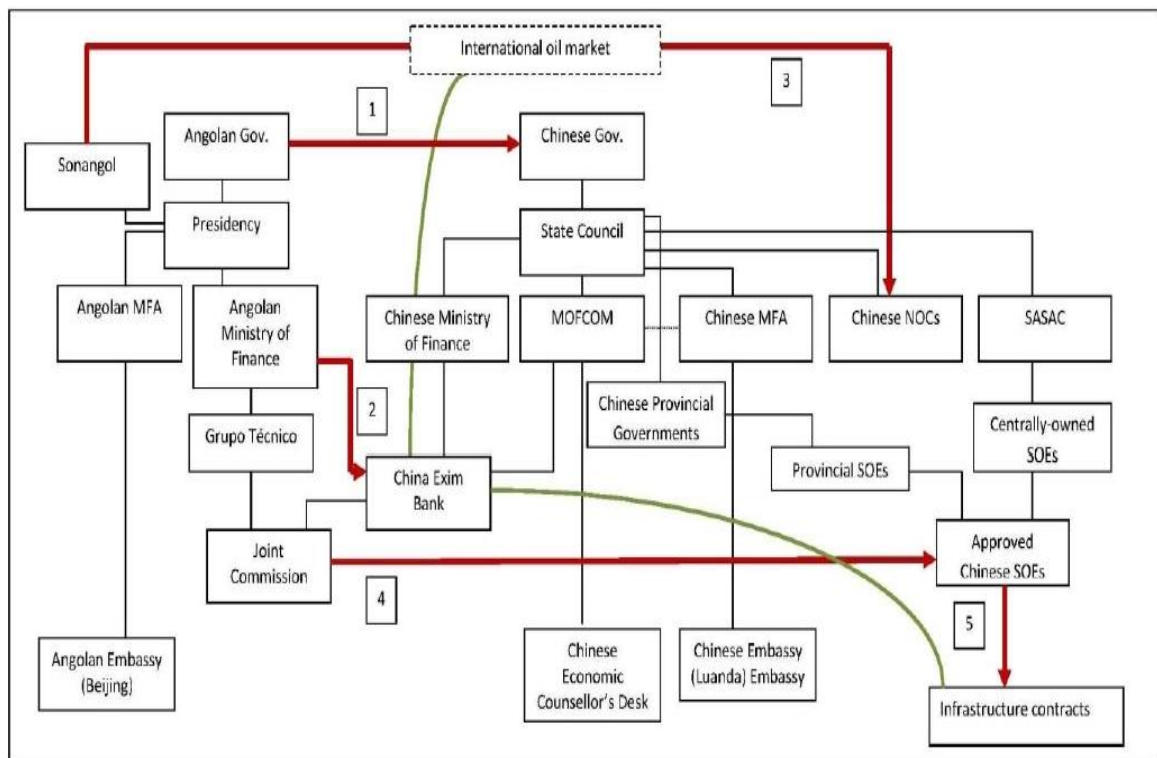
International oil market

1

3

Sonangol

Angolan Gov.

Chinese Gov.

Presidency

State Council

Angolan MFA

Angolan Ministry of Finance

Chinese Ministry of Finance

MOFCOM

Chinese MFA

Chinese NOCs

SASAC

2

Grupo Técnico

Chinese Provincial Governments

Centrally-owned SOEs

China Exim Bank

Provincial SOEs

Joint Commission

Approved Chinese SOEs

4

5

Angolan Embassy (Beijing)

Chinese Economic Counsellor's Desk

Chinese Embassy (Luanda) Embassy

Infrastructure contracts